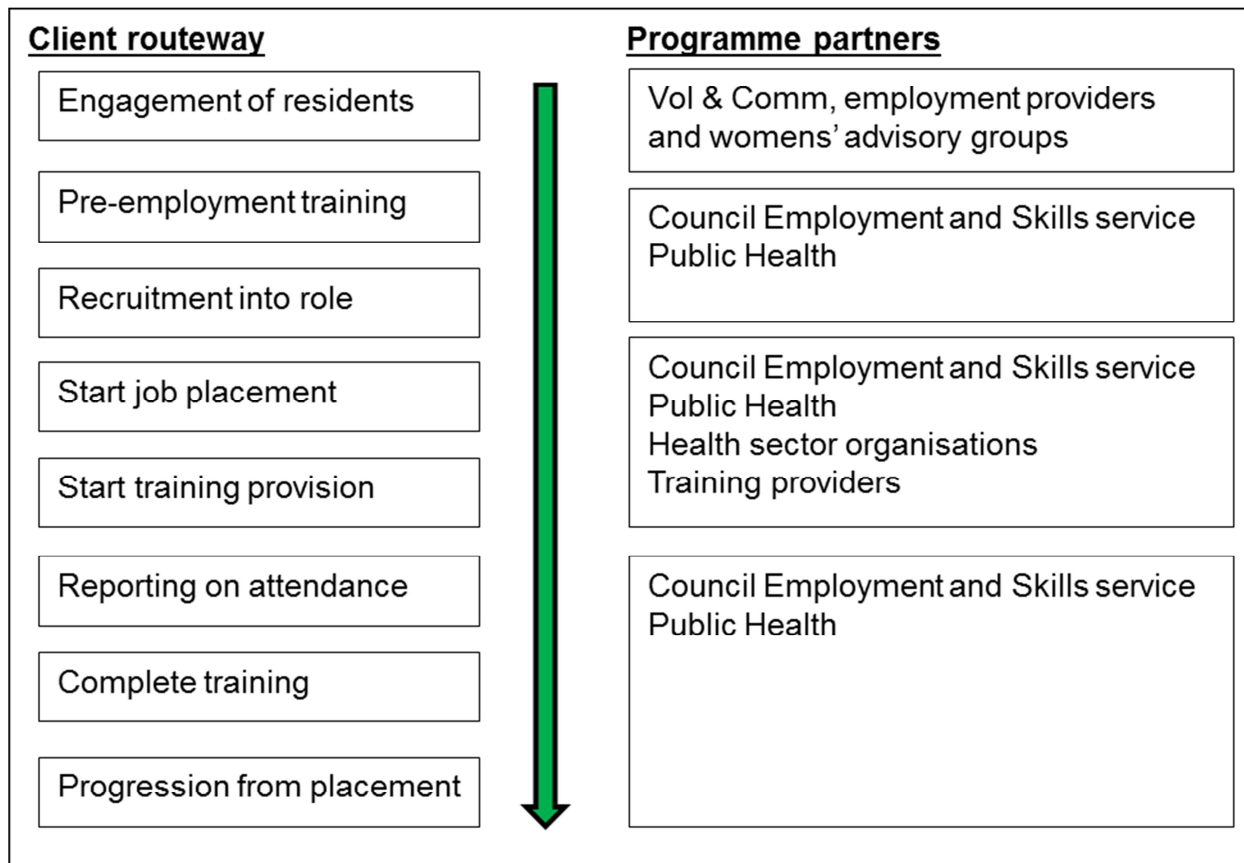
Client routeway

Engagement of residents

Pre-employment training

Recruitment into role

Start job placement

Start training provision

Reporting on attendance

Complete training

Progression from placement

Programme partners

Vol & Comm, employment providers and womens' advisory groups

Council Employment and Skills service
Public Health

Council Employment and Skills service
Public Health
Health sector organisations
Training providers

Council Employment and Skills service
Public Health